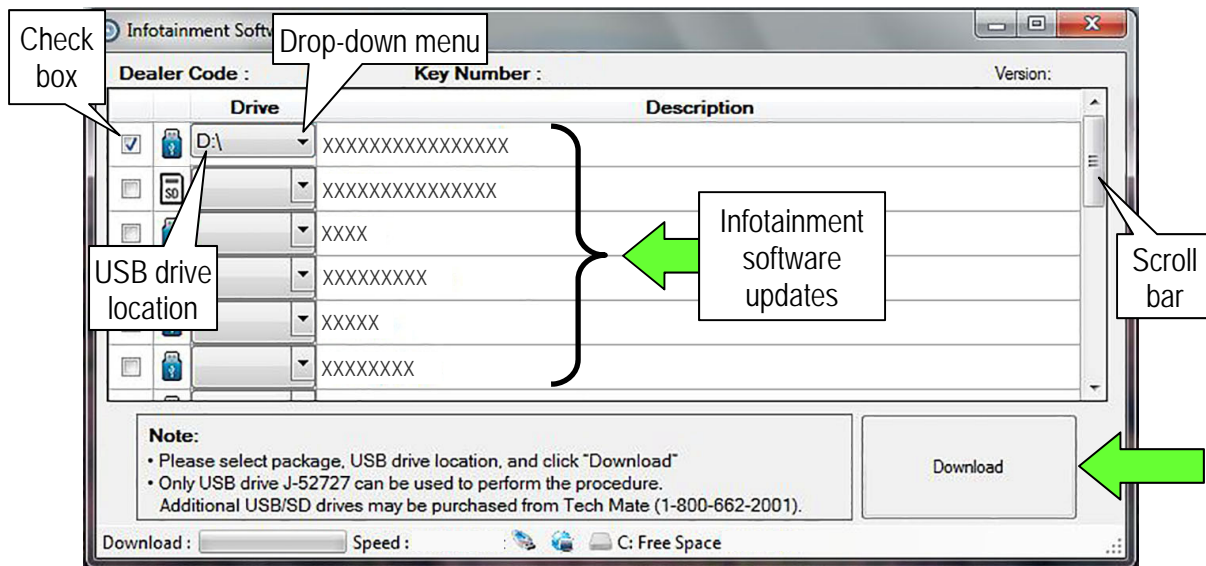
Check box

Infotainment Softw

Drop-down menu

Dealer Code :

Key Number :

Version:

| | | Drive | Description |
|---|---|---|---|
| ☑ | | D:\ | XXXXXXXXXXXXXXXX |
| ☐ | SD | | XXXXXXXXXXXXXXX |
| ☐ | | | XXXX |
| | | | XXXXXXXXX |
| | | | XXXXX |
| ☐ | | | XXXXXXXX |

USB drive location

Infotainment software updates

Scroll bar

Note:
• Please select package, USB drive location, and click "Download"
• Only USB drive J-52727 can be used to perform the procedure. Additional USB/SD drives may be purchased from Tech Mate (1-800-662-2001).

Download

Download :

Speed :

C: Free Space